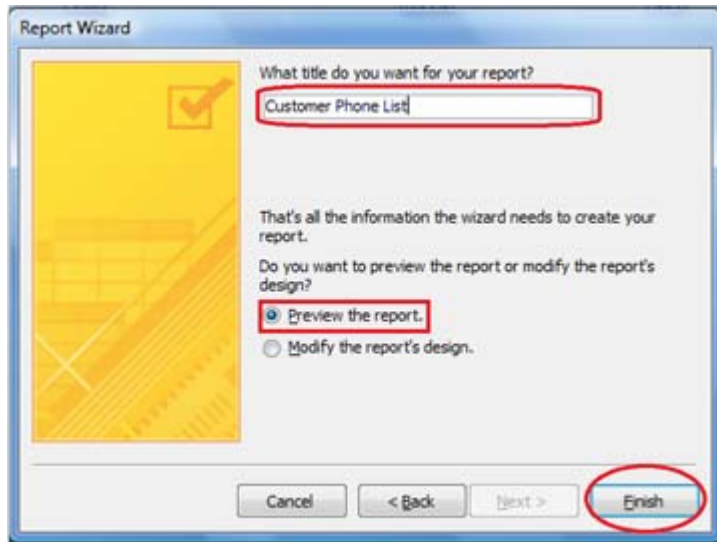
Report Wizard

What title do you want for your report?

Customer Phone List

That's all the information the wizard needs to create your report.

Do you want to preview the report or modify the report's design?

Preview the report.

Modify the report's design.

Cancel

< Back

Next >

Finish